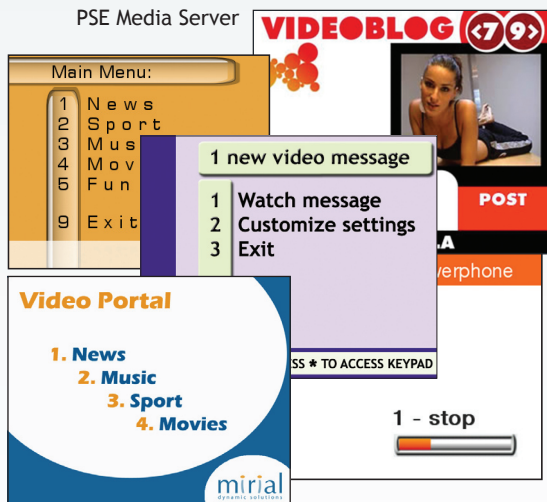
PSE Media Server

VIDEOBLOG <7 9>

POST

LA

verphone

1 - stop

Main Menu:

1 News
2 Sport
3 Mus
4 Mov
5 Fun

9 Exit

1 new video message

1 Watch message
2 Customize settings
3 Exit

SS ✱ TO ACCESS KEYPAD

Video Portal

1. News
2. Music
3. Sport
4. Movies

mirial
dynamic solutions